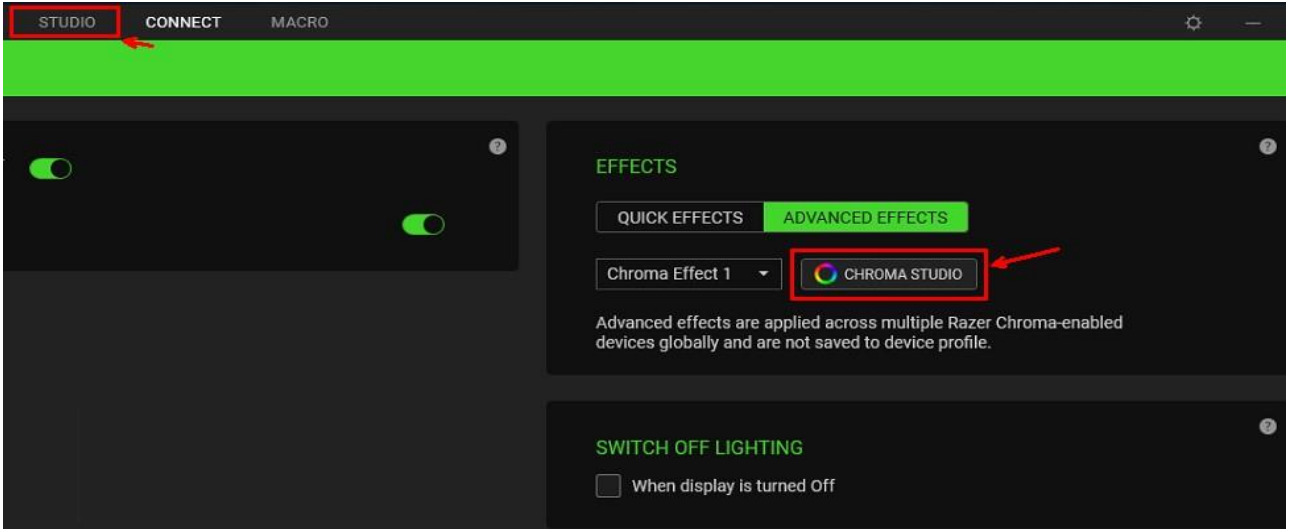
STUDIO CONNECT MACRO

EFFECTS

QUICK EFFECTS ADVANCED EFFECTS

Chroma Effect 1

CHROMA STUDIO

Advanced effects are applied across multiple Razer Chroma-enabled devices globally and are not saved to device profile.

SWITCH OFF LIGHTING

When display is turned Off